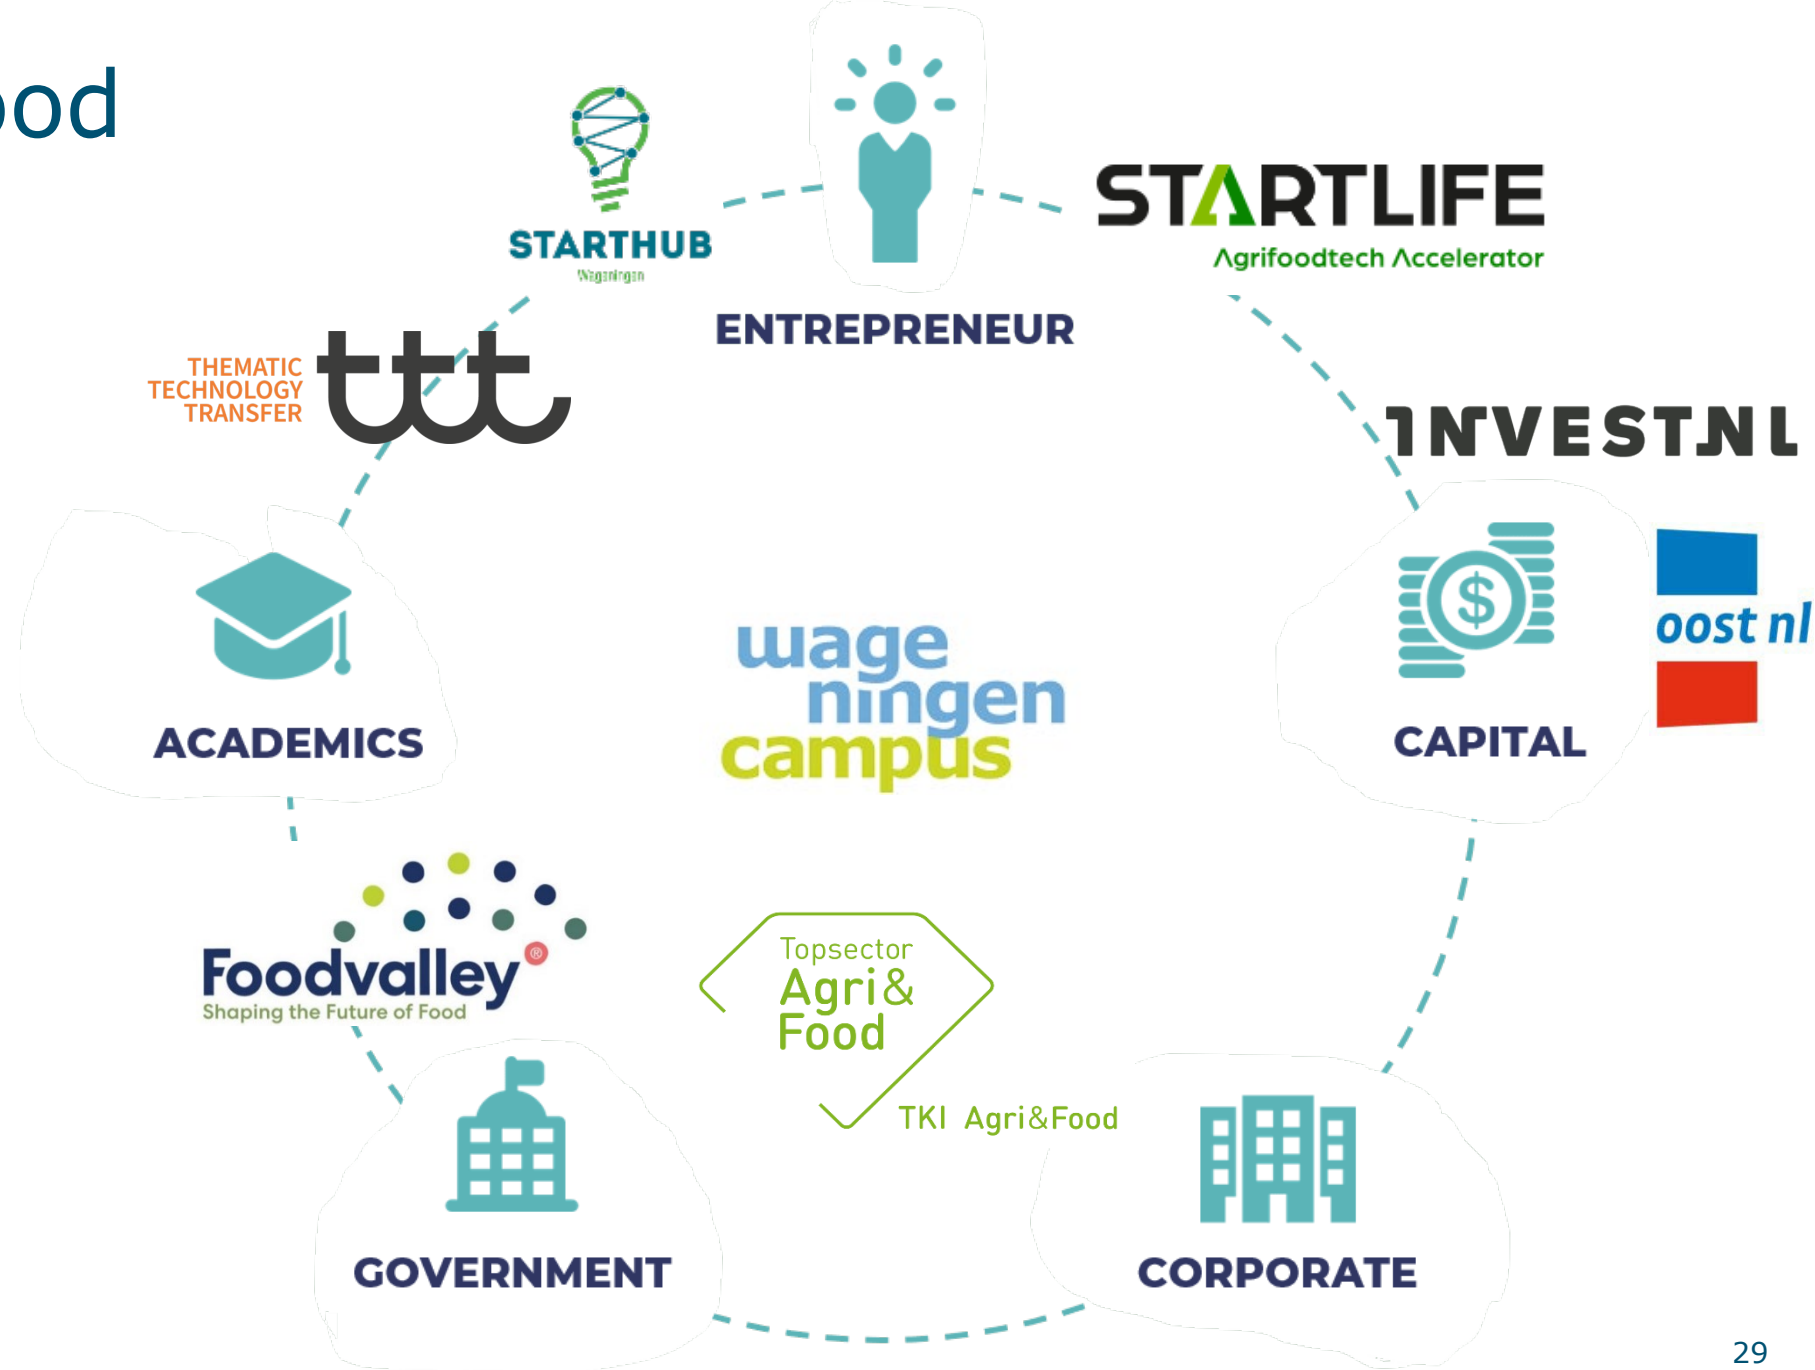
od

STARTHUB
Wageningen

ENTREPRENEUR

STARTLIFE
Agrifoodtech Accelerator

THEMATIC TECHNOLOGY TRANSFER ttt

INVEST-NL

ACADEMICS

wage ningen campus

CAPITAL

oost nl

Foodvalley
Shaping the Future of Food

Topsector Agri& Food

TKI Agri&Food

GOVERNMENT

CORPORATE

29